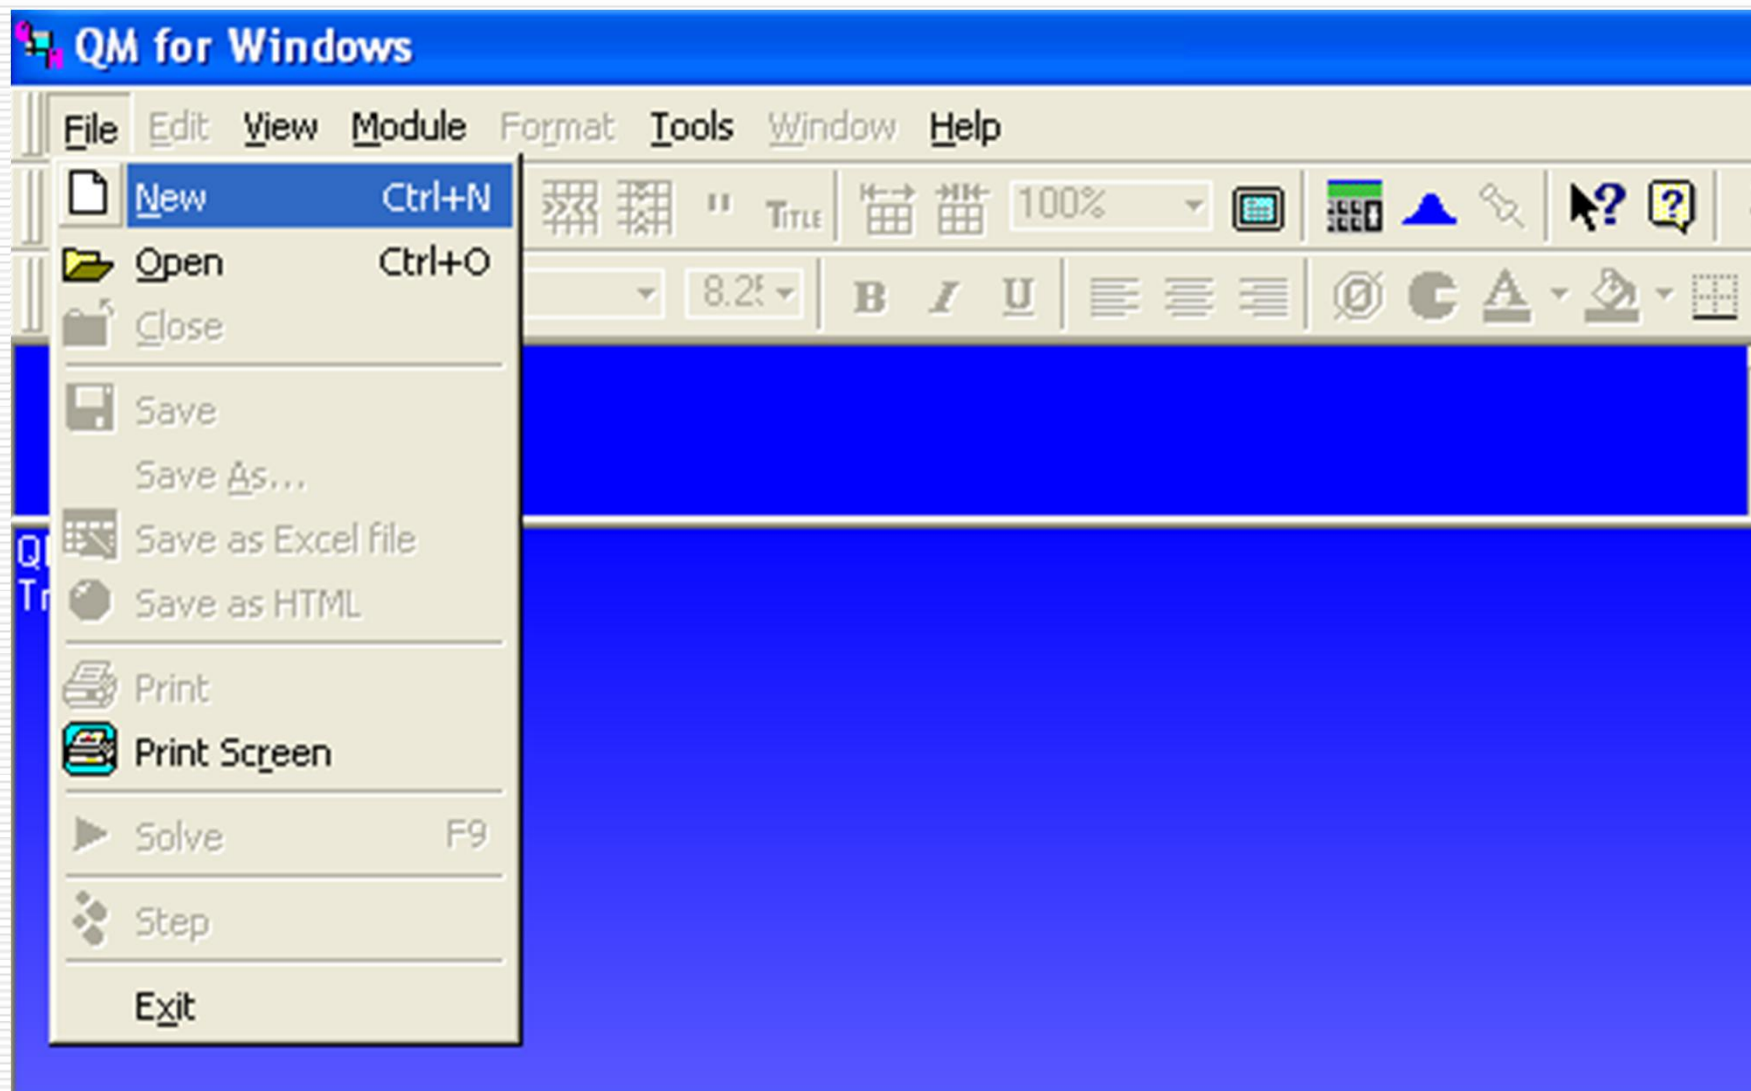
QM for Windows

File Edit View Module Format Tools Window Help

New Ctrl+N
Open Ctrl+O
Close
Save
Save As...
Save as Excel file
Save as HTML
Print
Print Screen
Solve F9
Step
Exit

TITLE 100% 8.25 B I U

QI
Tr